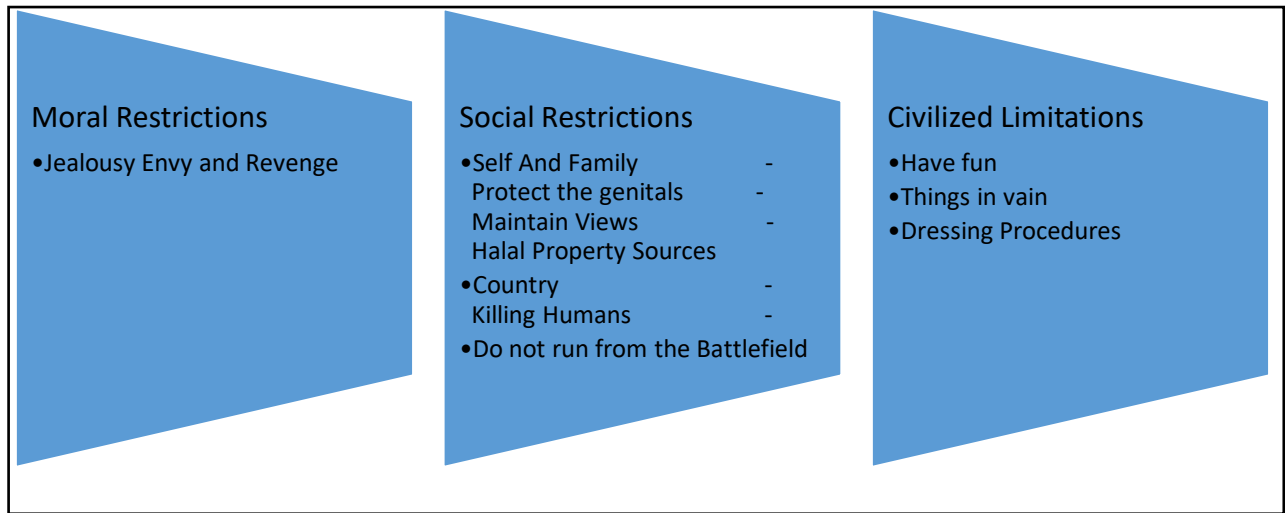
Moral Restrictions

•Jealousy Envy and Revenge

Social Restrictions

•Self And Family -
Protect the genitals -
Maintain Views -
Halal Property Sources

•Country -
Killing Humans -

•Do not run from the Battlefield

Civilized Limitations

•Have fun

•Things in vain

•Dressing Procedures